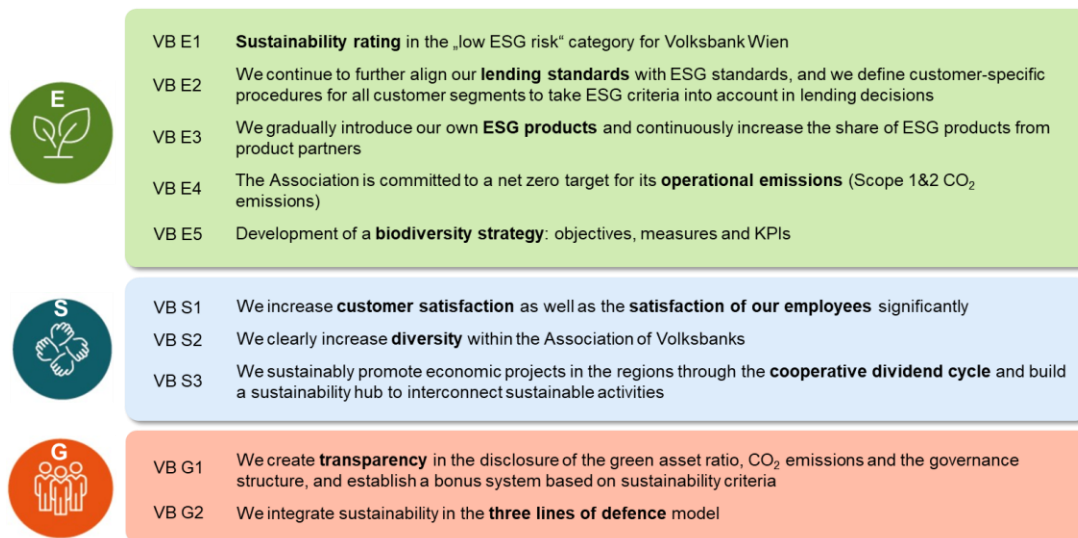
E

VB E1 Sustainability rating in the „low ESG risk“ category for Volksbank Wien

VB E2 We continue to further align our lending standards with ESG standards, and we define customer-specific procedures for all customer segments to take ESG criteria into account in lending decisions

VB E3 We gradually introduce our own ESG products and continuously increase the share of ESG products from product partners

VB E4 The Association is committed to a net zero target for its operational emissions (Scope 1&2 $CO_2$ emissions)

VB E5 Development of a biodiversity strategy: objectives, measures and KPIs

S

VB S1 We increase customer satisfaction as well as the satisfaction of our employees significantly

VB S2 We clearly increase diversity within the Association of Volksbanks

VB S3 We sustainably promote economic projects in the regions through the cooperative dividend cycle and build a sustainability hub to interconnect sustainable activities

G

VB G1 We create transparency in the disclosure of the green asset ratio, $CO_2$ emissions and the governance structure, and establish a bonus system based on sustainability criteria

VB G2 We integrate sustainability in the three lines of defence model